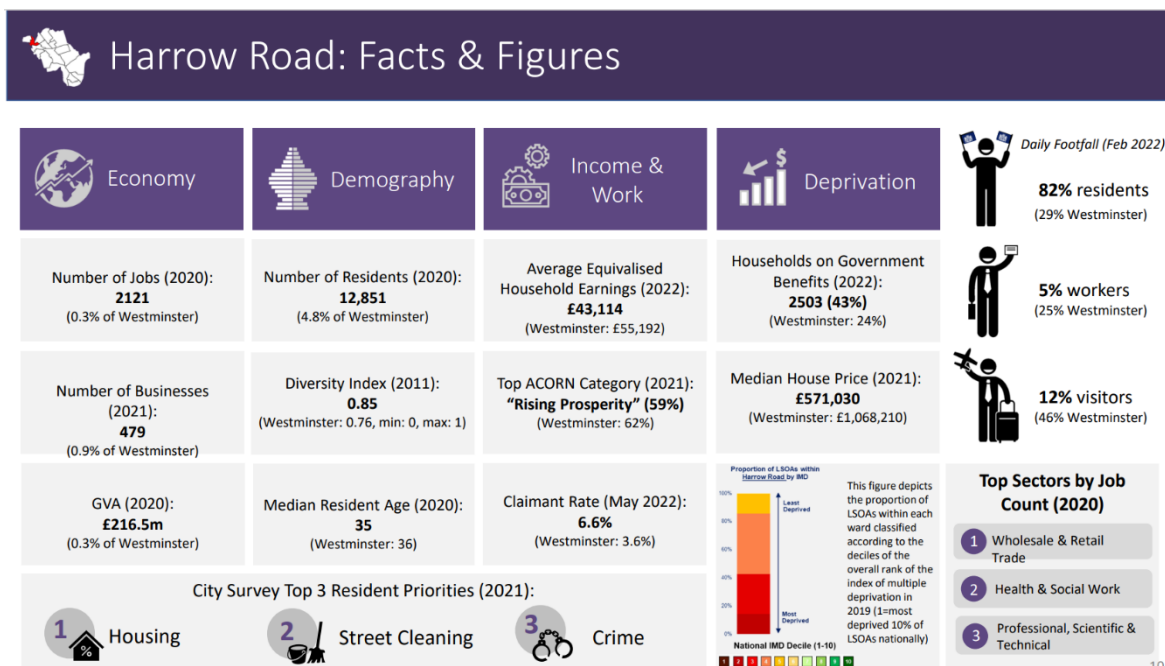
Harrow Road: Facts & Figures

Economy

Demography

Income & Work

Deprivation

Daily Footfall (Feb 2022)

82% residents
(29% Westminster)

5% workers
(25% Westminster)

12% visitors
(46% Westminster)

Number of Jobs (2020):
2121
(0.3% of Westminster)

Number of Residents (2020):
12,851
(4.8% of Westminster)

Average Equivalised Household Earnings (2022):
£43,114
(Westminster: £55,192)

Households on Government Benefits (2022):
2503 (43%)
(Westminster: 24%)

Number of Businesses (2021):
479
(0.9% of Westminster)

Diversity Index (2011):
0.85
(Westminster: 0.76, min: 0, max: 1)

Top ACORN Category (2021):
"Rising Prosperity" (59%)
(Westminster: 62%)

Median House Price (2021):
£571,030
(Westminster: £1,068,210)

GVA (2020):
£216.5m
(0.3% of Westminster)

Median Resident Age (2020):
35
(Westminster: 36)

Claimant Rate (May 2022):
6.6%
(Westminster: 3.6%)

Proportion of LSOAs within Harrow Road by IMD

100%
80%
60%
40%
20%
0%

Least Deprived

Most Deprived

National IMD Decile (1-10)

1 2 3 4 5 6 7 8 9 10

This figure depicts the proportion of LSOAs within each ward classified according to the deciles of the overall rank of the index of multiple deprivation in 2019 (1=most deprived 10% of LSOAs nationally)

Top Sectors by Job Count (2020)

1 Wholesale & Retail Trade

2 Health & Social Work

3 Professional, Scientific & Technical

City Survey Top 3 Resident Priorities (2021):

1 Housing

2 Street Cleaning

3 Crime

10